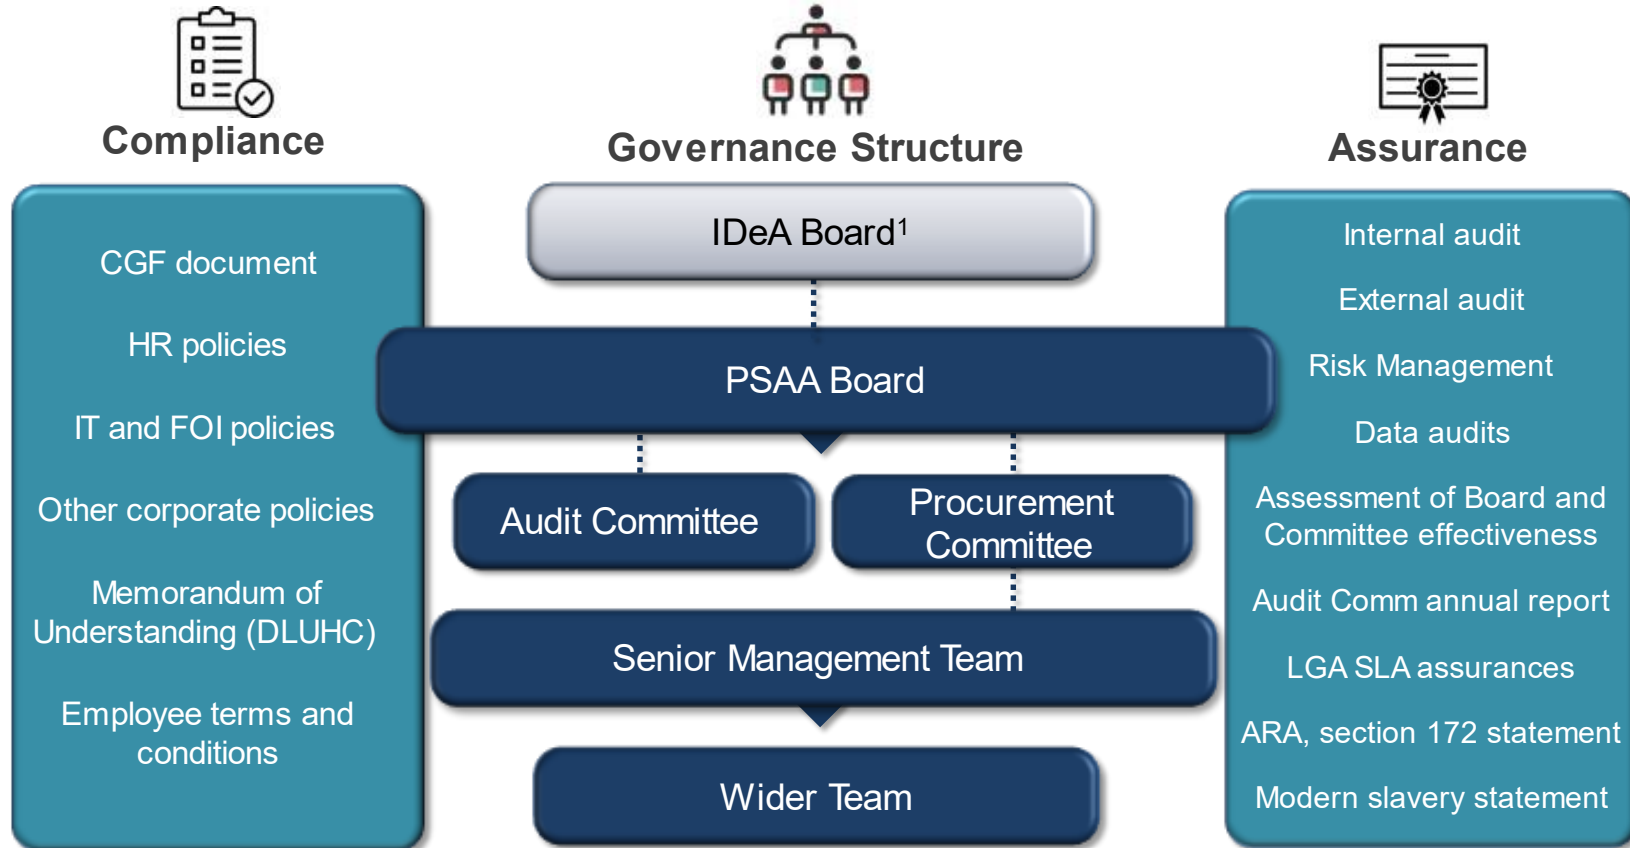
Compliance

CGF document

HR policies

IT and FOI policies

Other corporate policies

Memorandum of Understanding (DLUHC)

Employee terms and conditions

Governance Structure

IDeA Board$^1$

PSAA Board

Audit Committee

Procurement Committee

Senior Management Team

Wider Team

Assurance

Internal audit

External audit

Risk Management

Data audits

Assessment of Board and Committee effectiveness

Audit Comm annual report

LGA SLA assurances

ARA, section 172 statement

Modern slavery statement